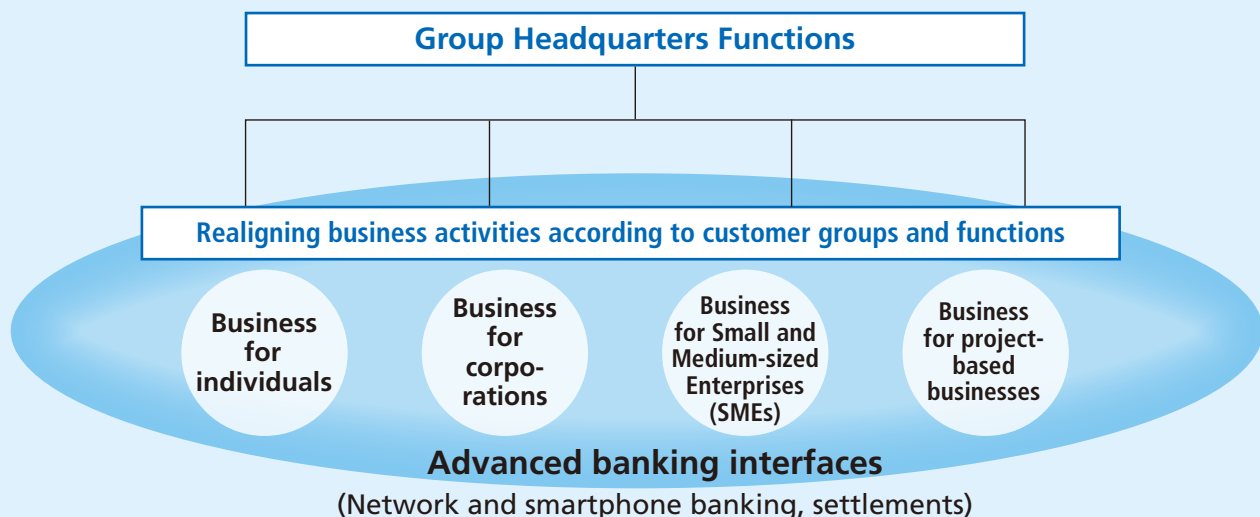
Group Headquarters Functions

Realigning business activities according to customer groups and functions

Business for individuals

Business for corporations

Business for Small and Medium-sized Enterprises (SMEs)

Business for project-based businesses

Advanced banking interfaces

(Network and smartphone banking, settlements)